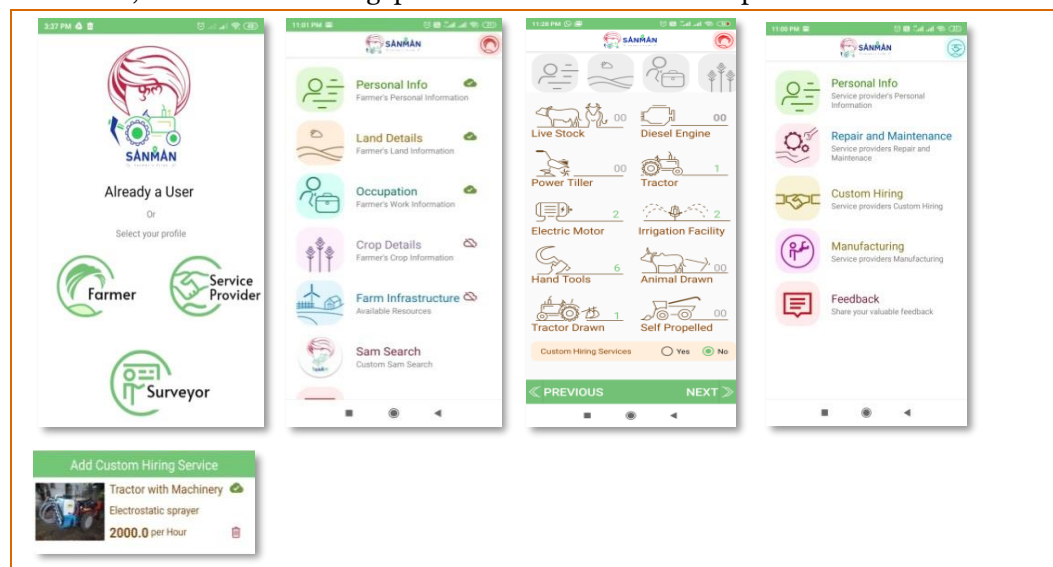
3:37 PM

SANMAN

Already a User

Or

Select your profile

Farmer

Service Provider

Surveyor

11:01 PM

SANMAN

Personal Info
Farmer's Personal Information

Land Details
Farmer's Land Information

Occupation
Farmer's Work Information

Crop Details
Farmer's Crop Information

Farm Infrastructure
Available Resources

Sam Search
Custom Sam Search

11:28 PM

SANMAN

Live Stock 00
Diesel Engine 00
Power Tiller 00
Tractor 1
Electric Motor 2
Irrigation Facility 2
Hand Tools 6
Animal Drawn 00
Tractor Drawn 1
Self Propelled 00

Custom Hiring Services Yes No

PREVIOUS NEXT

11:00 PM

SANMAN

Personal Info
Service provider's Personal Information

Repair and Maintenance
Service providers Repair and Maintenace

Custom Hiring
Service providers Custom Hiring

Manufacturing
Service providers Manufacturing

Feedback
Share your valuable feedback

Add Custom Hiring Service

Tractor with Machinery
Electrostatic sprayer
2000.0 per Hour